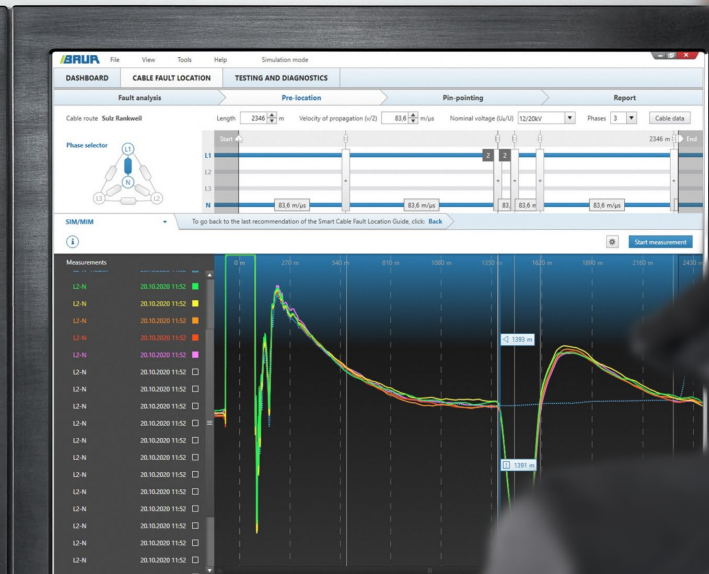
BAUR File View Tools Help Simulation mode

DASHBOARD CABLE FAULT LOCATION TESTING AND DIAGNOSTICS

Fault analysis Pre-location Pin-pointing Report

Cable route Sulz Rankweil Length 2346 m Velocity of propagation (v/2) 83,6 m/µs Nominal voltage (Uo/U) 12/20kV Phases 3 Cable data

Phase selector

L1 L2 L3 N

Start 2346 m End

L1
L2
L3
N

2 2

83,6 m/µs 83,6 m/µs 83,6 m/µs 83,6 m/µs

SIM/MIM To go back to the last recommendation of the Smart Cable Fault Location Guide, click: Back

Start measurement

Measurements

| | |
|---|---|
| L2-N | 20.10.2020 11:52 |
| L2-N | 20.10.2020 11:52 |
| L2-N | 20.10.2020 11:52 |
| L2-N | 20.10.2020 11:52 |
| L2-N | 20.10.2020 11:52 |
| L2-N | 20.10.2020 11:52 |
| L2-N | 20.10.2020 11:52 |
| L2-N | 20.10.2020 11:52 |
| L2-N | 20.10.2020 11:52 |
| L2-N | 20.10.2020 11:52 |
| L2-N | 20.10.2020 11:52 |
| L2-N | 20.10.2020 11:52 |
| L2-N | 20.10.2020 11:52 |
| L2-N | 20.10.2020 11:52 |
| L2-N | 20.10.2020 11:52 |
| L2-N | 20.10.2020 11:52 |
| L2-N | 20.10.2020 11:52 |

0 m 270 m 540 m 810 m 1080 m 1350 m 1620 m 1890 m 2160 m 2430

1393 m

1391 m